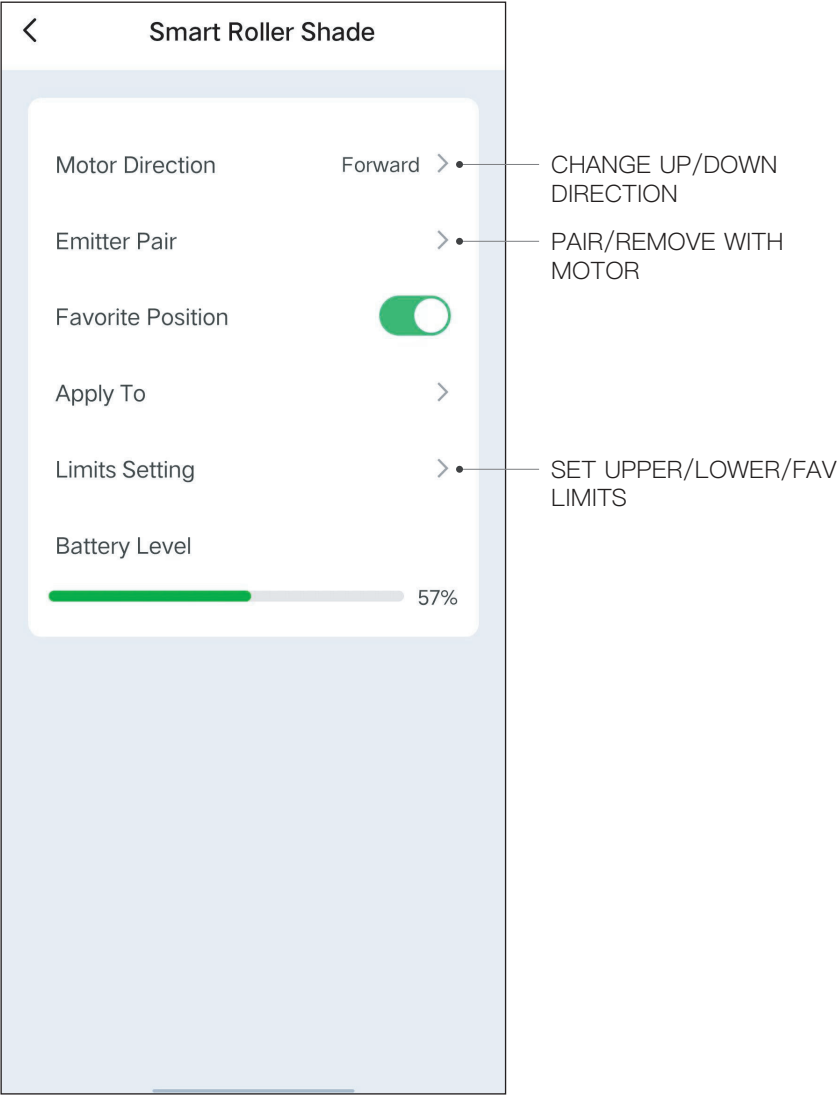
Smart Roller Shade

Motor Direction Forward

CHANGE UP/DOWN DIRECTION

Emitter Pair

PAIR/REMOVE WITH MOTOR

Favorite Position

Apply To

Limits Setting

SET UPPER/LOWER/FAV LIMITS

Battery Level

57%